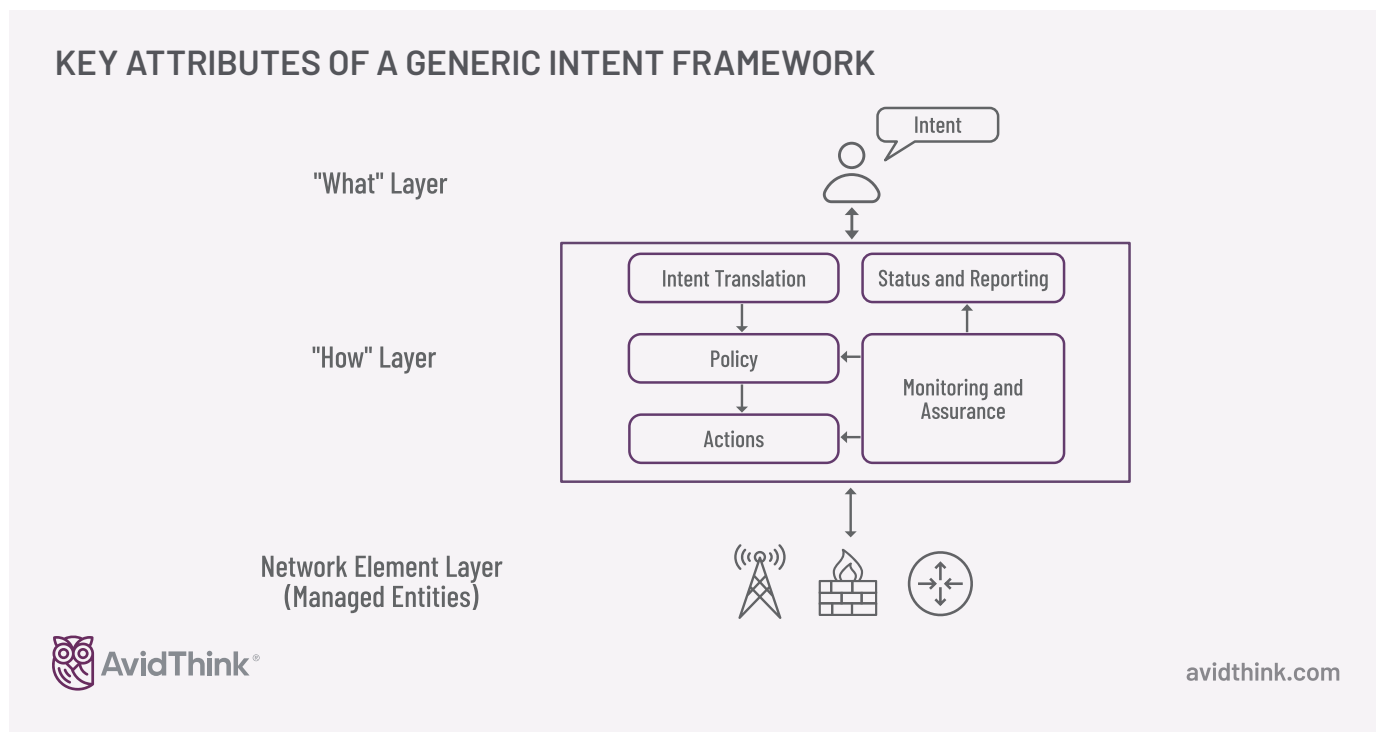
KEY ATTRIBUTES OF A GENERIC INTENT FRAMEWORK

"What" Layer

Intent

"How" Layer

Intent Translation

Status and Reporting

Policy

Monitoring and Assurance

Actions

Network Element Layer (Managed Entities)

AvidThink®

avidthink.com